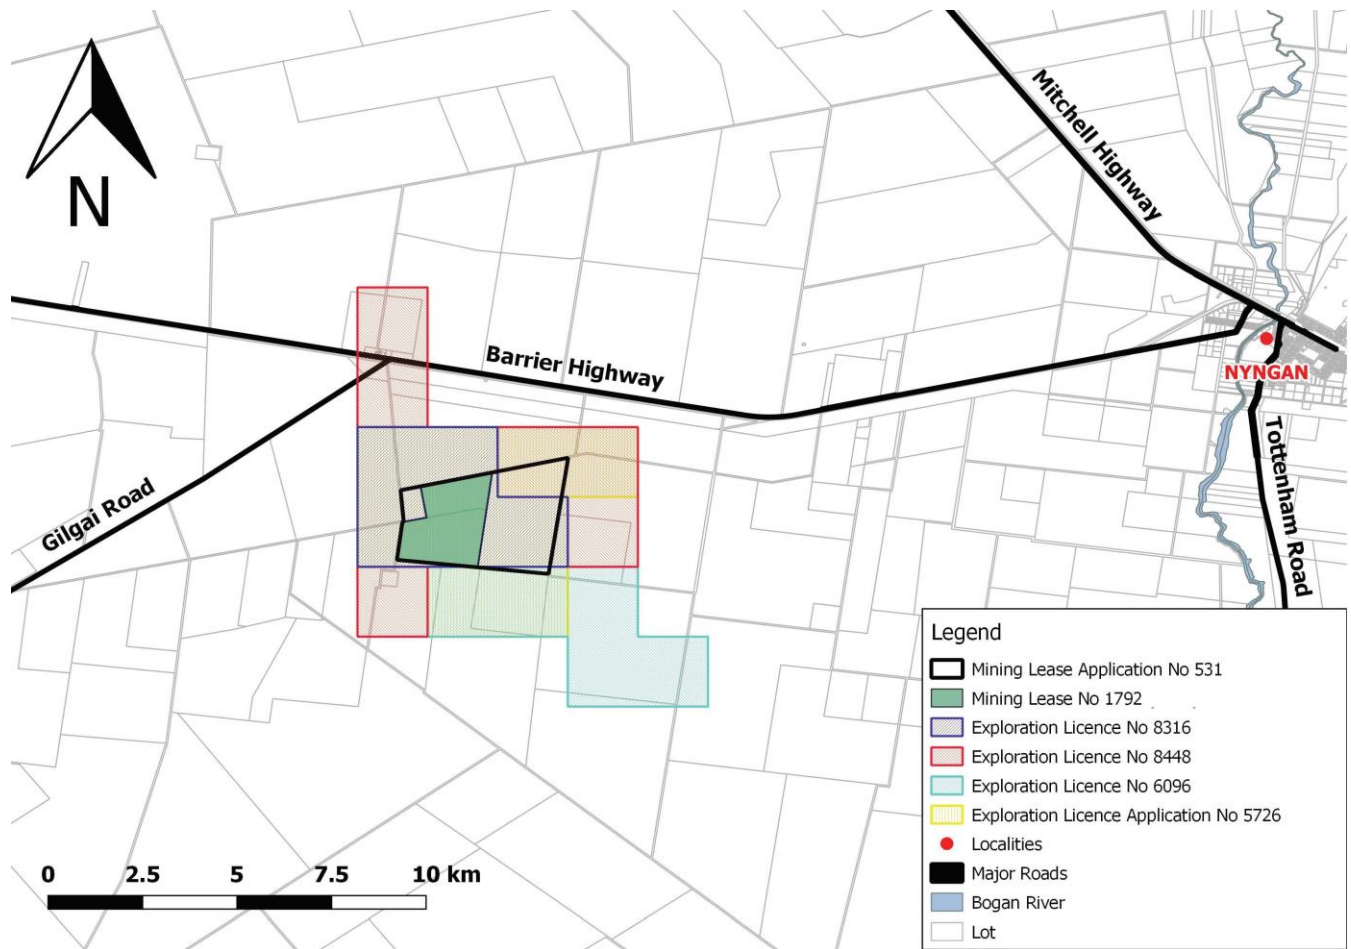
N

Mitchell Highway

Barrier Highway

NYNGAN

Gilgai Road

Tottenham Road

Legend
Mining Lease Application No 531
Mining Lease No 1792
Exploration Licence No 8316
Exploration Licence No 8448
Exploration Licence No 6096
Exploration Licence Application No 5726
Localities
Major Roads
Bogan River
Lot

0 2.5 5 7.5 10 km